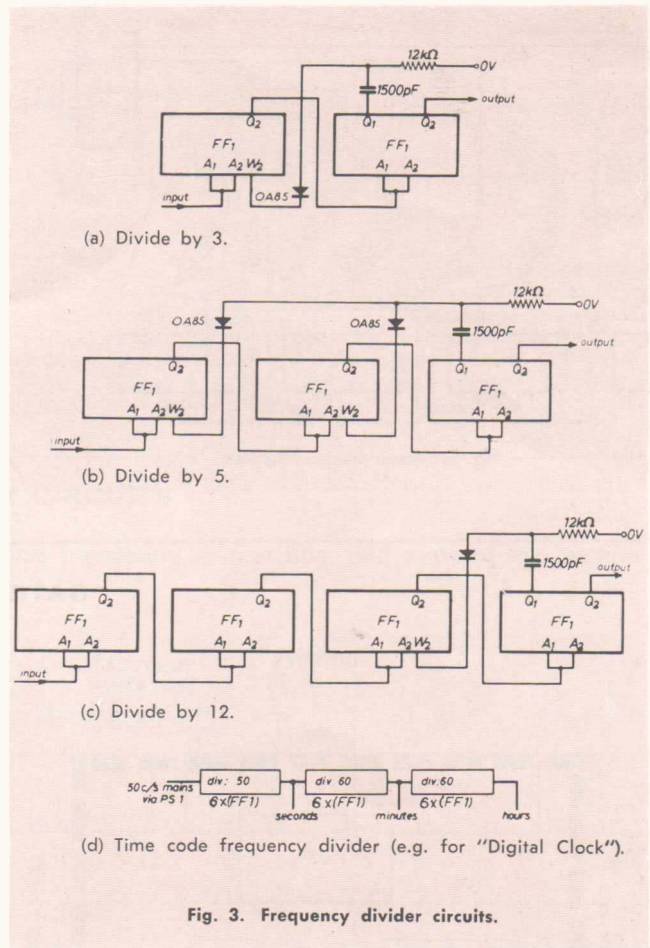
12kΩ
0V
1500pF
output
$Q_2$
$Q_1$
$Q_2$
$FF_1$
$FF_1$
$A_1$ $A_2$ $W_2$
$A_1$ $A_2$
input
OA85

(a) Divide by 3.

12kΩ
0V
OA85
OA85
1500pF
output
$Q_2$
$Q_2$
$Q_1$
$Q_2$
$FF_1$
$FF_1$
$FF_1$
$A_1$ $A_2$ $W_2$
$A_1$ $A_2$ $W_2$
$A_1$ $A_2$
input

(b) Divide by 5.

12kΩ
0V
1500pF
output
$Q_2$
$Q_2$
$Q_2$
$Q_1$
$Q_2$
$FF_1$
$FF_1$
$FF_1$
$FF_1$
$A_1$ $A_2$
$A_1$ $A_2$
$A_1$ $A_2$ $W_2$
$A_1$ $A_2$
input

(c) Divide by 12.

50c/s mains via PS 1
div. 50
6x(FF1)
seconds
div 60
6x(FF1)
minutes
div.60
6x(FF1)
hours

(d) Time code frequency divider (e.g. for "Digital Clock").

Fig. 3. Frequency divider circuits.